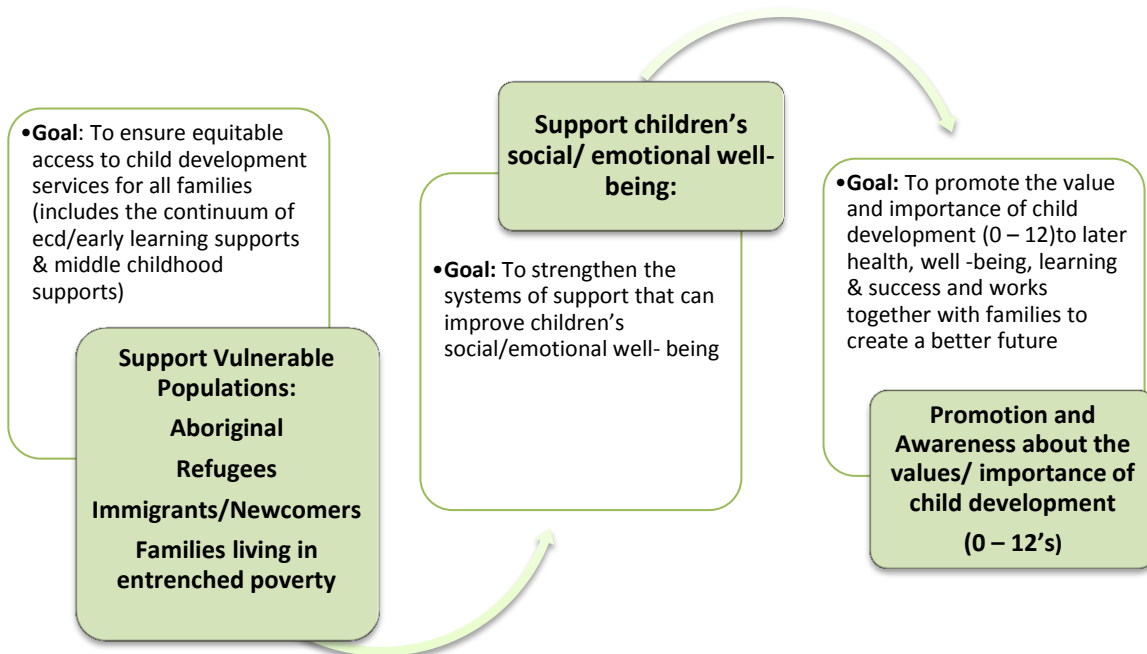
•**Goal**: To ensure equitable access to child development services for all families (includes the continuum of ecd/early learning supports & middle childhood supports)

**Support Vulnerable Populations:**

**Aboriginal**

**Refugees**

**Immigrants/Newcomers**

**Families living in entrenched poverty**

**Support children's social/ emotional well-being:**

•**Goal:** To strengthen the systems of support that can improve children's social/emotional well- being

•**Goal:** To promote the value and importance of child development (0 – 12)to later health, well -being, learning & success and works together with families to create a better future

**Promotion and Awareness about the values/ importance of child development**

**(0 – 12's)**